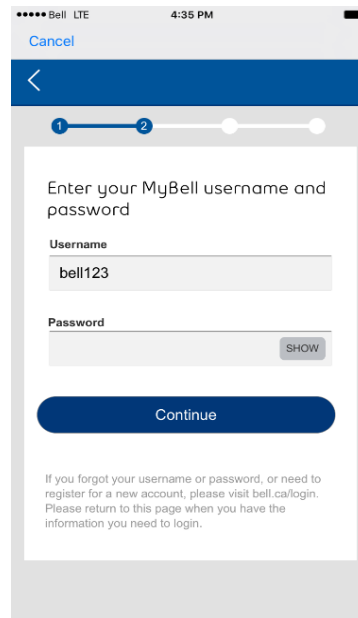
••••• Bell LTE
4:35 PM
Cancel

1
2

Enter your MyBell username and password

Username
bell123

Password
SHOW

Continue

If you forgot your username or password, or need to register for a new account, please visit bell.ca/login. Please return to this page when you have the information you need to login.